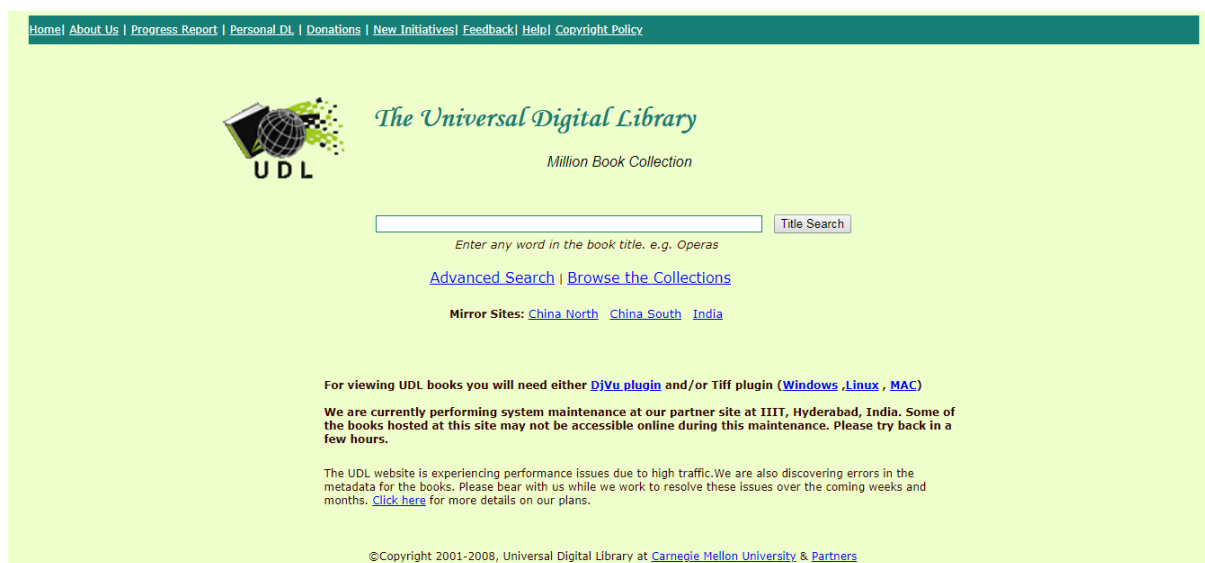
Home| About Us | Progress Report | Personal DL | Donations | New Initiatives| Feedback| Help| Copyright Policy

UDL

The Universal Digital Library

Million Book Collection

Title Search

Enter any word in the book title. e.g. Operas

Advanced Search | Browse the Collections

Mirror Sites: China North China South India

For viewing UDL books you will need either DjVu plugin and/or Tiff plugin (Windows ,Linux , MAC)

We are currently performing system maintenance at our partner site at IIIT, Hyderabad, India. Some of the books hosted at this site may not be accessible online during this maintenance. Please try back in a few hours.

The UDL website is experiencing performance issues due to high traffic.We are also discovering errors in the metadata for the books. Please bear with us while we work to resolve these issues over the coming weeks and months. Click here for more details on our plans.

©Copyright 2001-2008, Universal Digital Library at Carnegie Mellon University & Partners